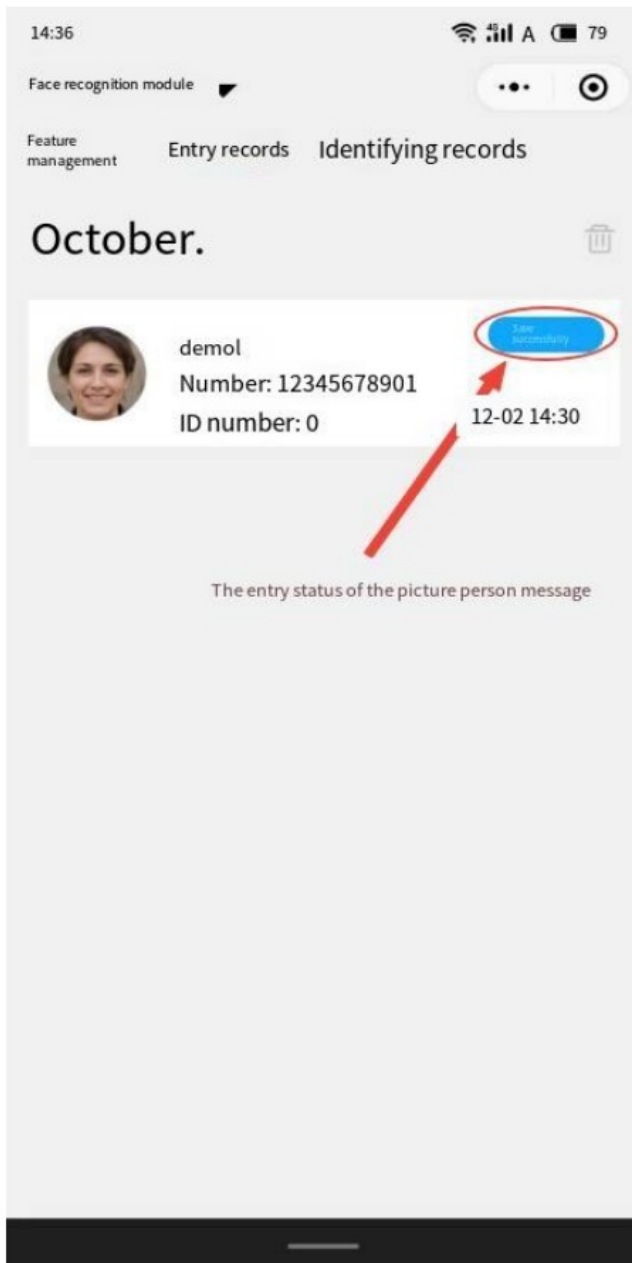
14:36

4G A 79

Face recognition module

Feature management

Entry records

Identifying records

October.

demol

Number: 12345678901

ID number: 0

Save successfully

12-02 14:30

The entry status of the picture person message